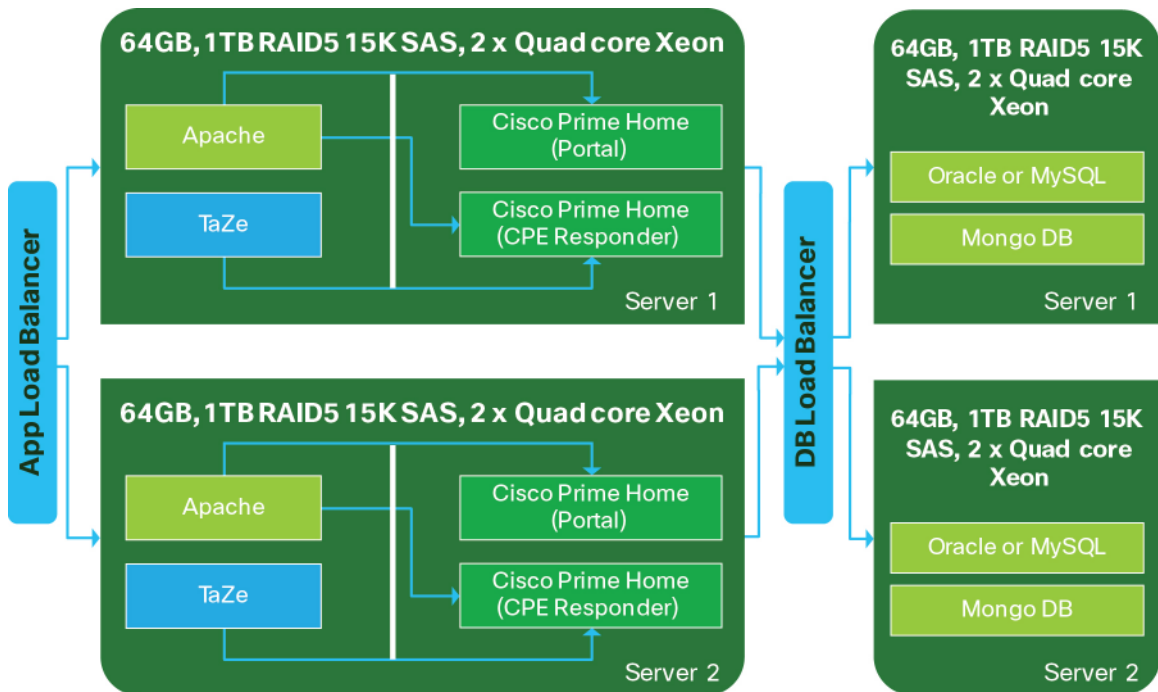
App Load Balancer

64GB, 1TB RAID5 15K SAS, 2 x Quad core Xeon

Apache

TaZe

Cisco Prime Home (Portal)

Cisco Prime Home (CPE Responder)

Server 1

64GB, 1TB RAID5 15K SAS, 2 x Quad core Xeon

Apache

TaZe

Cisco Prime Home (Portal)

Cisco Prime Home (CPE Responder)

Server 2

DB Load Balancer

64GB, 1TB RAID5 15K SAS, 2 x Quad core Xeon

Oracle or MySQL

Mongo DB

Server 1

64GB, 1TB RAID5 15K SAS, 2 x Quad core Xeon

Oracle or MySQL

Mongo DB

Server 2